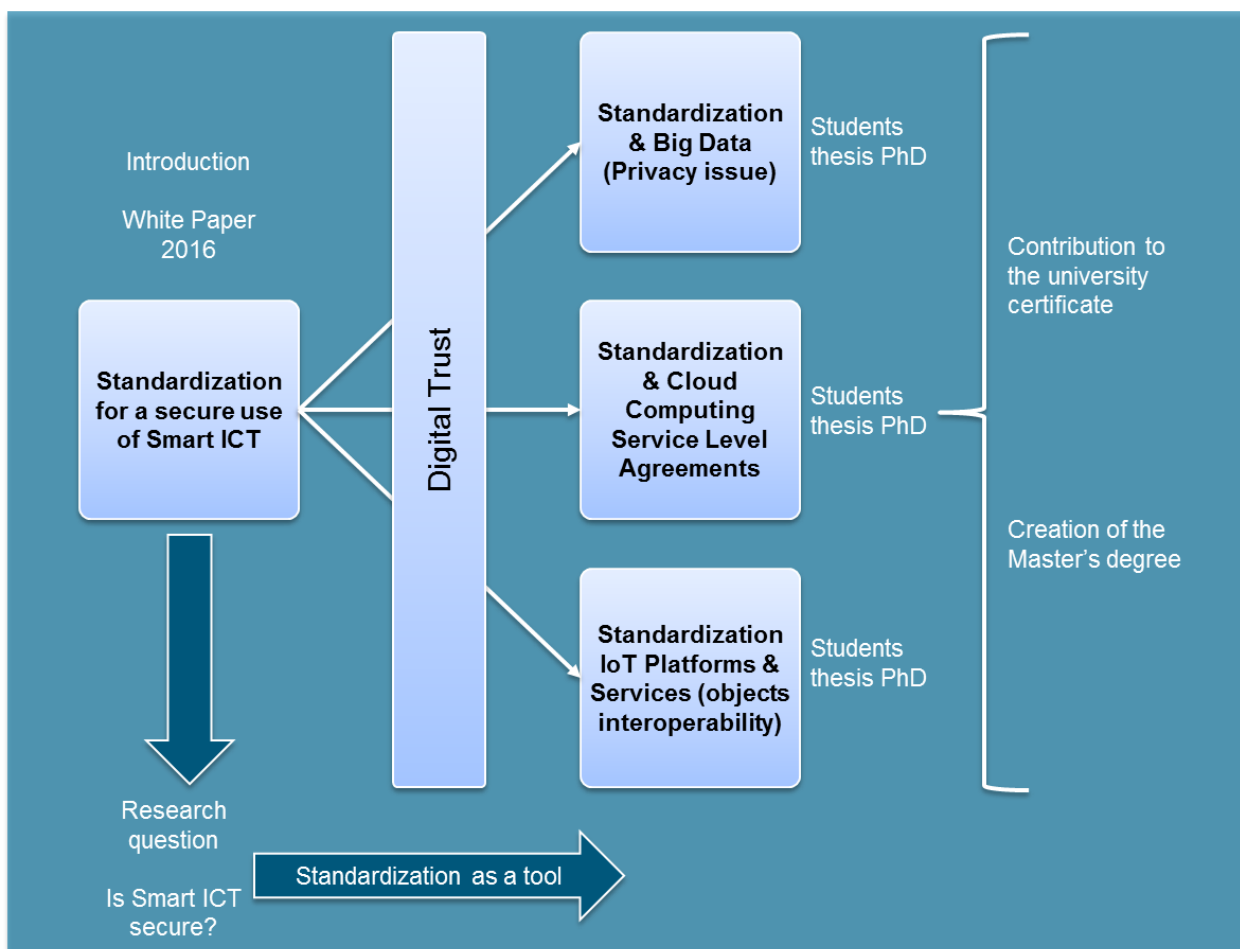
Introduction

White Paper 2016

Standardization for a secure use of Smart ICT

Digital Trust

Standardization & Big Data (Privacy issue)

Students thesis PhD

Standardization & Cloud Computing Service Level Agreements

Students thesis PhD

Standardization IoT Platforms & Services (objects interoperability)

Students thesis PhD

Contribution to the university certificate

Creation of the Master's degree

Research question

Is Smart ICT secure?

Standardization as a tool